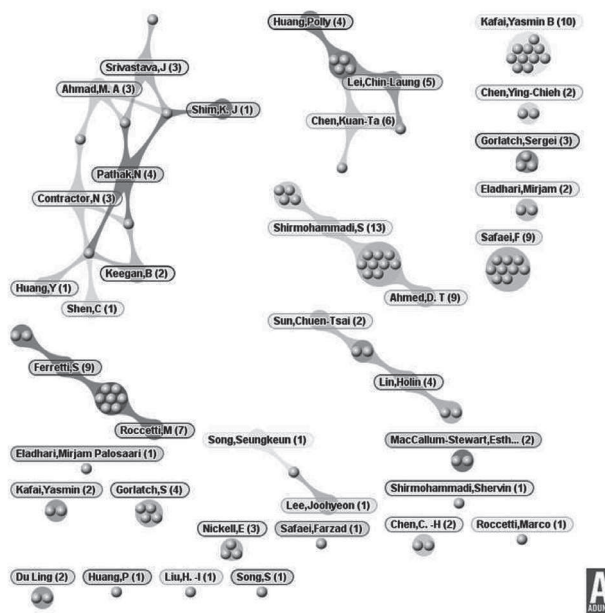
Huang,Polly (4)
Kafai,Yasmin B (10)
Srivastava,J (3)
Ahmad,M. A (3)
Shim,K.-J (1)
Lei,Chin-Laung (5)
Chen,Ying-Chieh (2)
Chen,Kuan-Ta (6)
Gorlatch,Sergei (3)
Pathak,N (4)
Eladhari,Mirjam (2)
Contractor,N (3)
Shirmohammadi,S (13)
Safaei,F (9)
Keegan,B (2)
Huang,Y (1)
Shen,C (1)
Ahmed,D. T (9)
Sun,Chuen-Tsai (2)
Ferretti,S (9)
Lin,Holin (4)
Roccetti,M (7)
Song,Seungkeun (1)
MacCallum-Stewart,Esth... (2)
Eladhari,Mirjam Palosaari (1)
Shirmohammadi,Shervin (1)
Kafai,Yasmin (2)
Gorlatch,S (4)
Lee,Joohyeon (1)
Nickell,E (3)
Safaei,Farzad (1)
Chen,C. -H (2)
Roccetti,Marco (1)
Du Ling (2)
Huang,P (1)
Liu,H. -I (1)
Song,S (1)
A